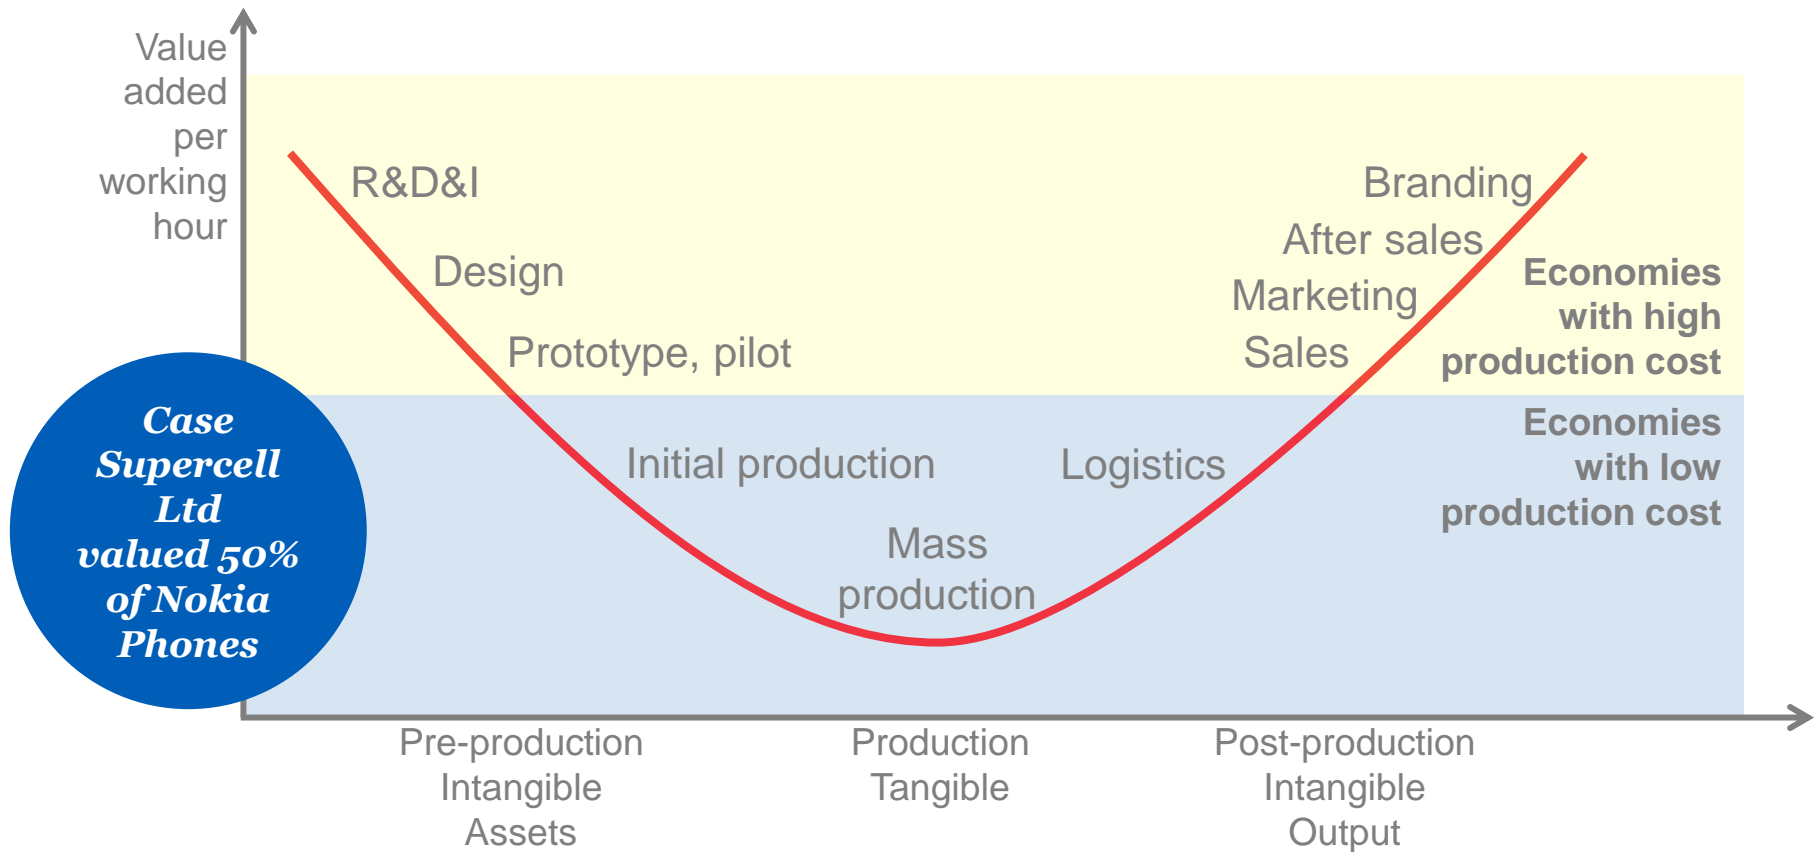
Value added per working hour

R&D&I

Design

Prototype, pilot

Branding

After sales

Marketing

Sales

Economies with high production cost

Economies with low production cost

Case Supercell Ltd valued 50% of Nokia Phones

Initial production

Logistics

Mass production

Pre-production Intangible Assets

Production Tangible

Post-production Intangible Output